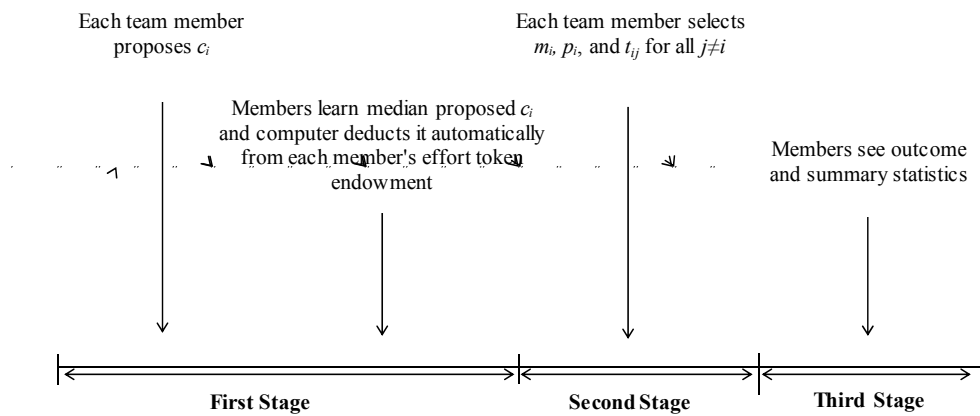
Each team member proposes $c_i$

Each team member selects $m_i$, $p_i$, and $t_{ij}$ for all $j \neq i$

Members learn median proposed $c_i$ and computer deducts it automatically from each member's effort token endowment

Members see outcome and summary statistics

First Stage

Second Stage

Third Stage